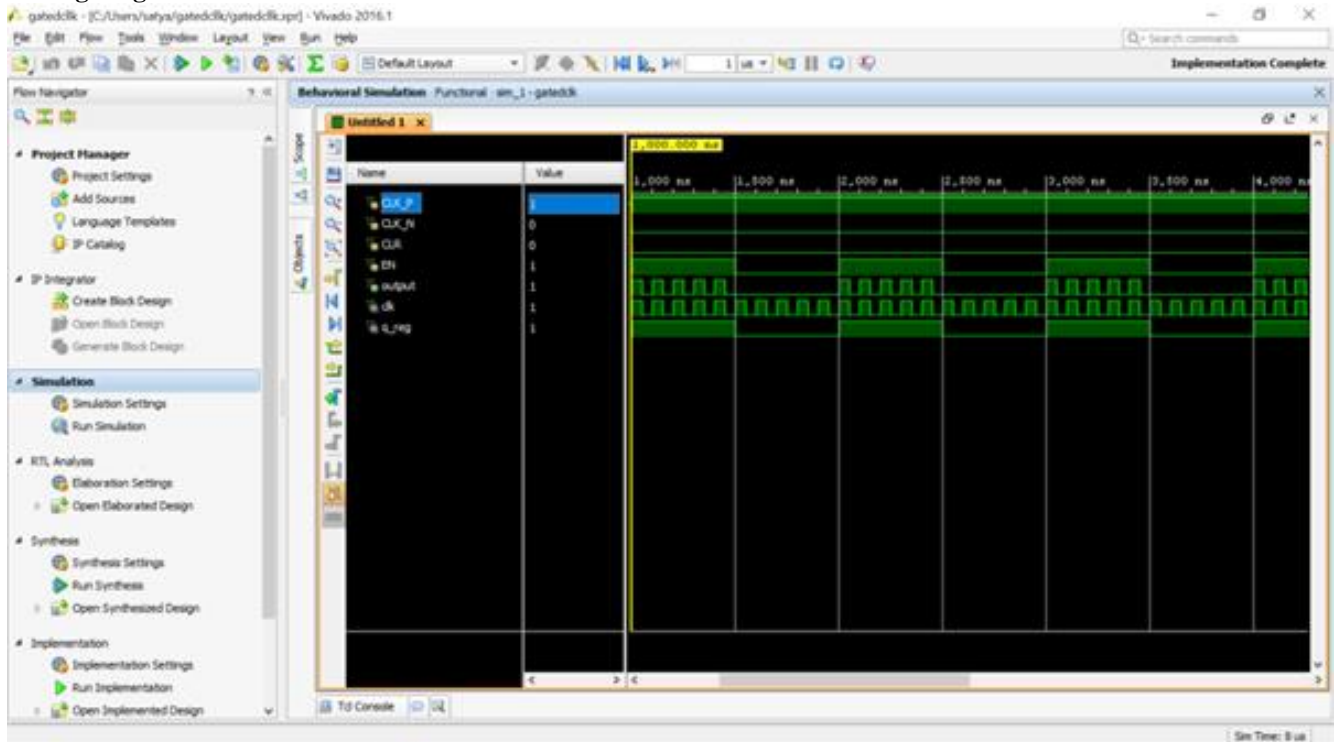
gatedclk - [C:/Users/satya/gatedclk/gatedclk.xpr] - Vivado 2016.1

File Edit Flow Tools Window Layout View Run Help

Search commands

Default Layout

1 us

Implementation Complete

Flow Navigator

Project Manager
Project Settings
Add Sources
Language Templates
IP Catalog

IP Integrator
Create Block Design
Open Block Design
Generate Block Design

Simulation
Simulation Settings
Run Simulation

RTL Analysis
Elaboration Settings
Open Elaborated Design

Synthesis
Synthesis Settings
Run Synthesis
Open Synthesized Design

Implementation
Implementation Settings
Run Implementation
Open Implemented Design

Behavioral Simulation Functional sim_1 - gatedclk

Untitled 1

Scope

Objects

1,000.000 ns

| Name | Value |
|---|---|
| CLK_P | 1 |
| CLK_N | 0 |
| CLR | 0 |
| EN | 1 |
| output | 1 |
| clk | 1 |
| q_reg | 1 |

1,000 ns 1,500 ns 2,000 ns 2,500 ns 3,000 ns 3,500 ns 4,000 ns

Tcl Console

Sim Time: 8 us